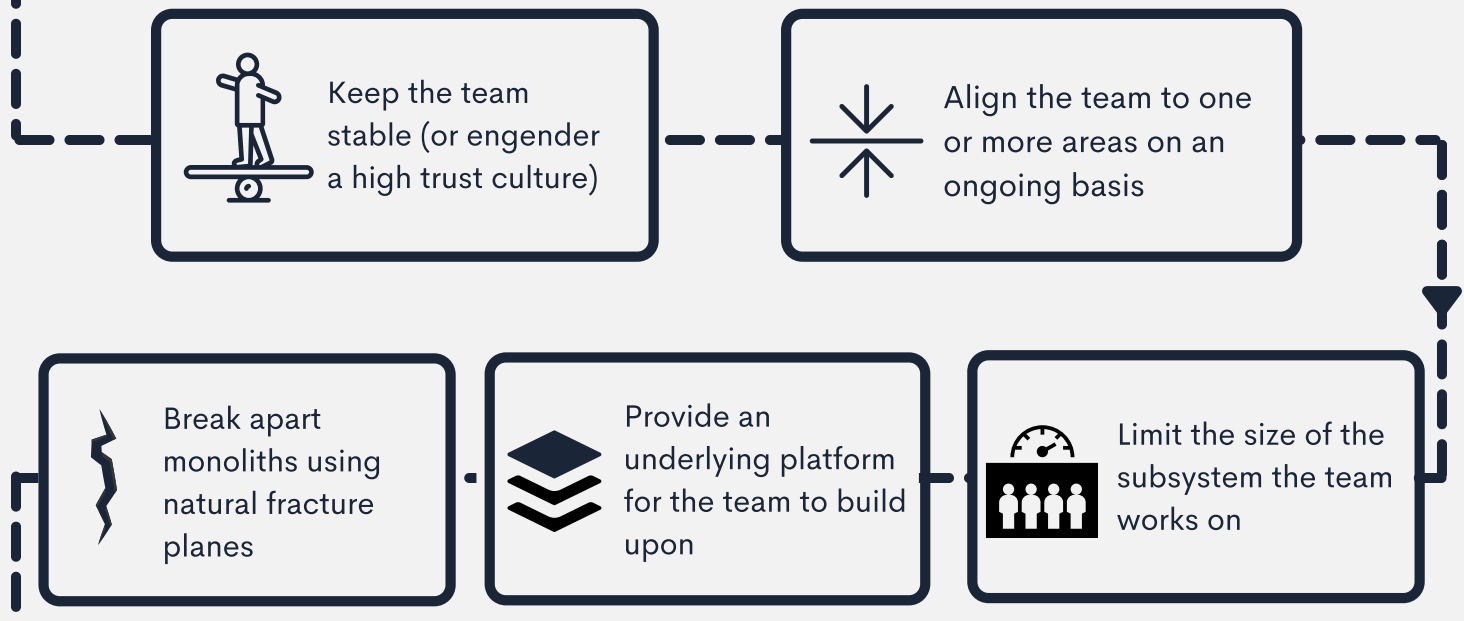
Keep the team stable (or engender a high trust culture)

Align the team to one or more areas on an ongoing basis

Limit the size of the subsystem the team works on

Provide an underlying platform for the team to build upon

Break apart monoliths using natural fracture planes